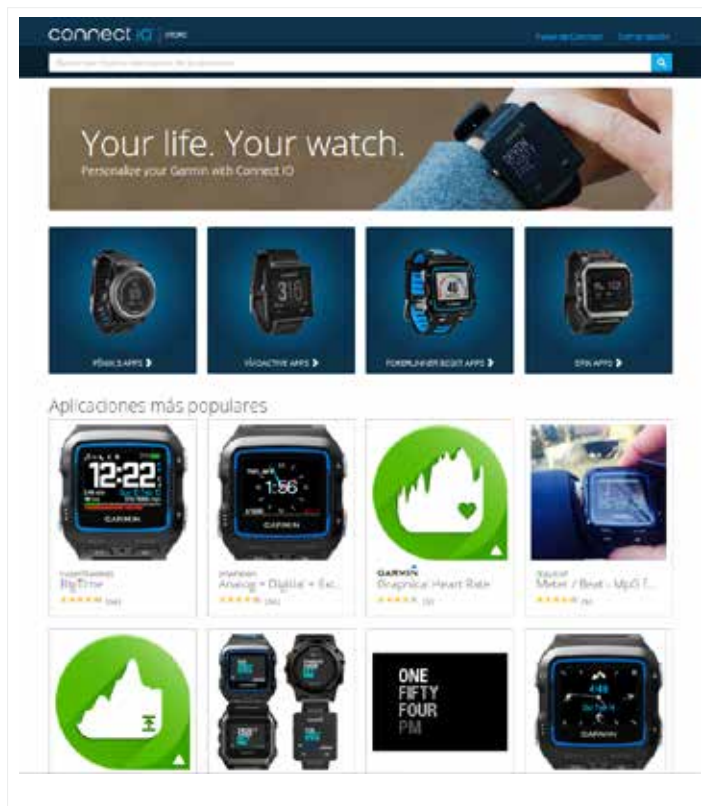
connect IQ | STORE

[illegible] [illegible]

Your life. Your watch.
Personalize your Garmin with Connect IQ

FĒNIX 3 APPS ❯

VÍVOACTIVE APPS ❯

FORERUNNER 920XT APPS ❯

EPIX APPS ❯

Aplicaciones más populares

12:22

GARMIN

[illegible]
BigTime
★★★★★ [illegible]

1:56

GARMIN

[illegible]
Analog + Digital + Ext...
★★★★★ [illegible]

GARMIN
Graphical Heart Rate
★★★★★ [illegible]

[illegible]
Meter / Beat - MpG f...
★★★★★ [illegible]

ONE
FIFTY
FOUR
PM

4:48

GARMIN